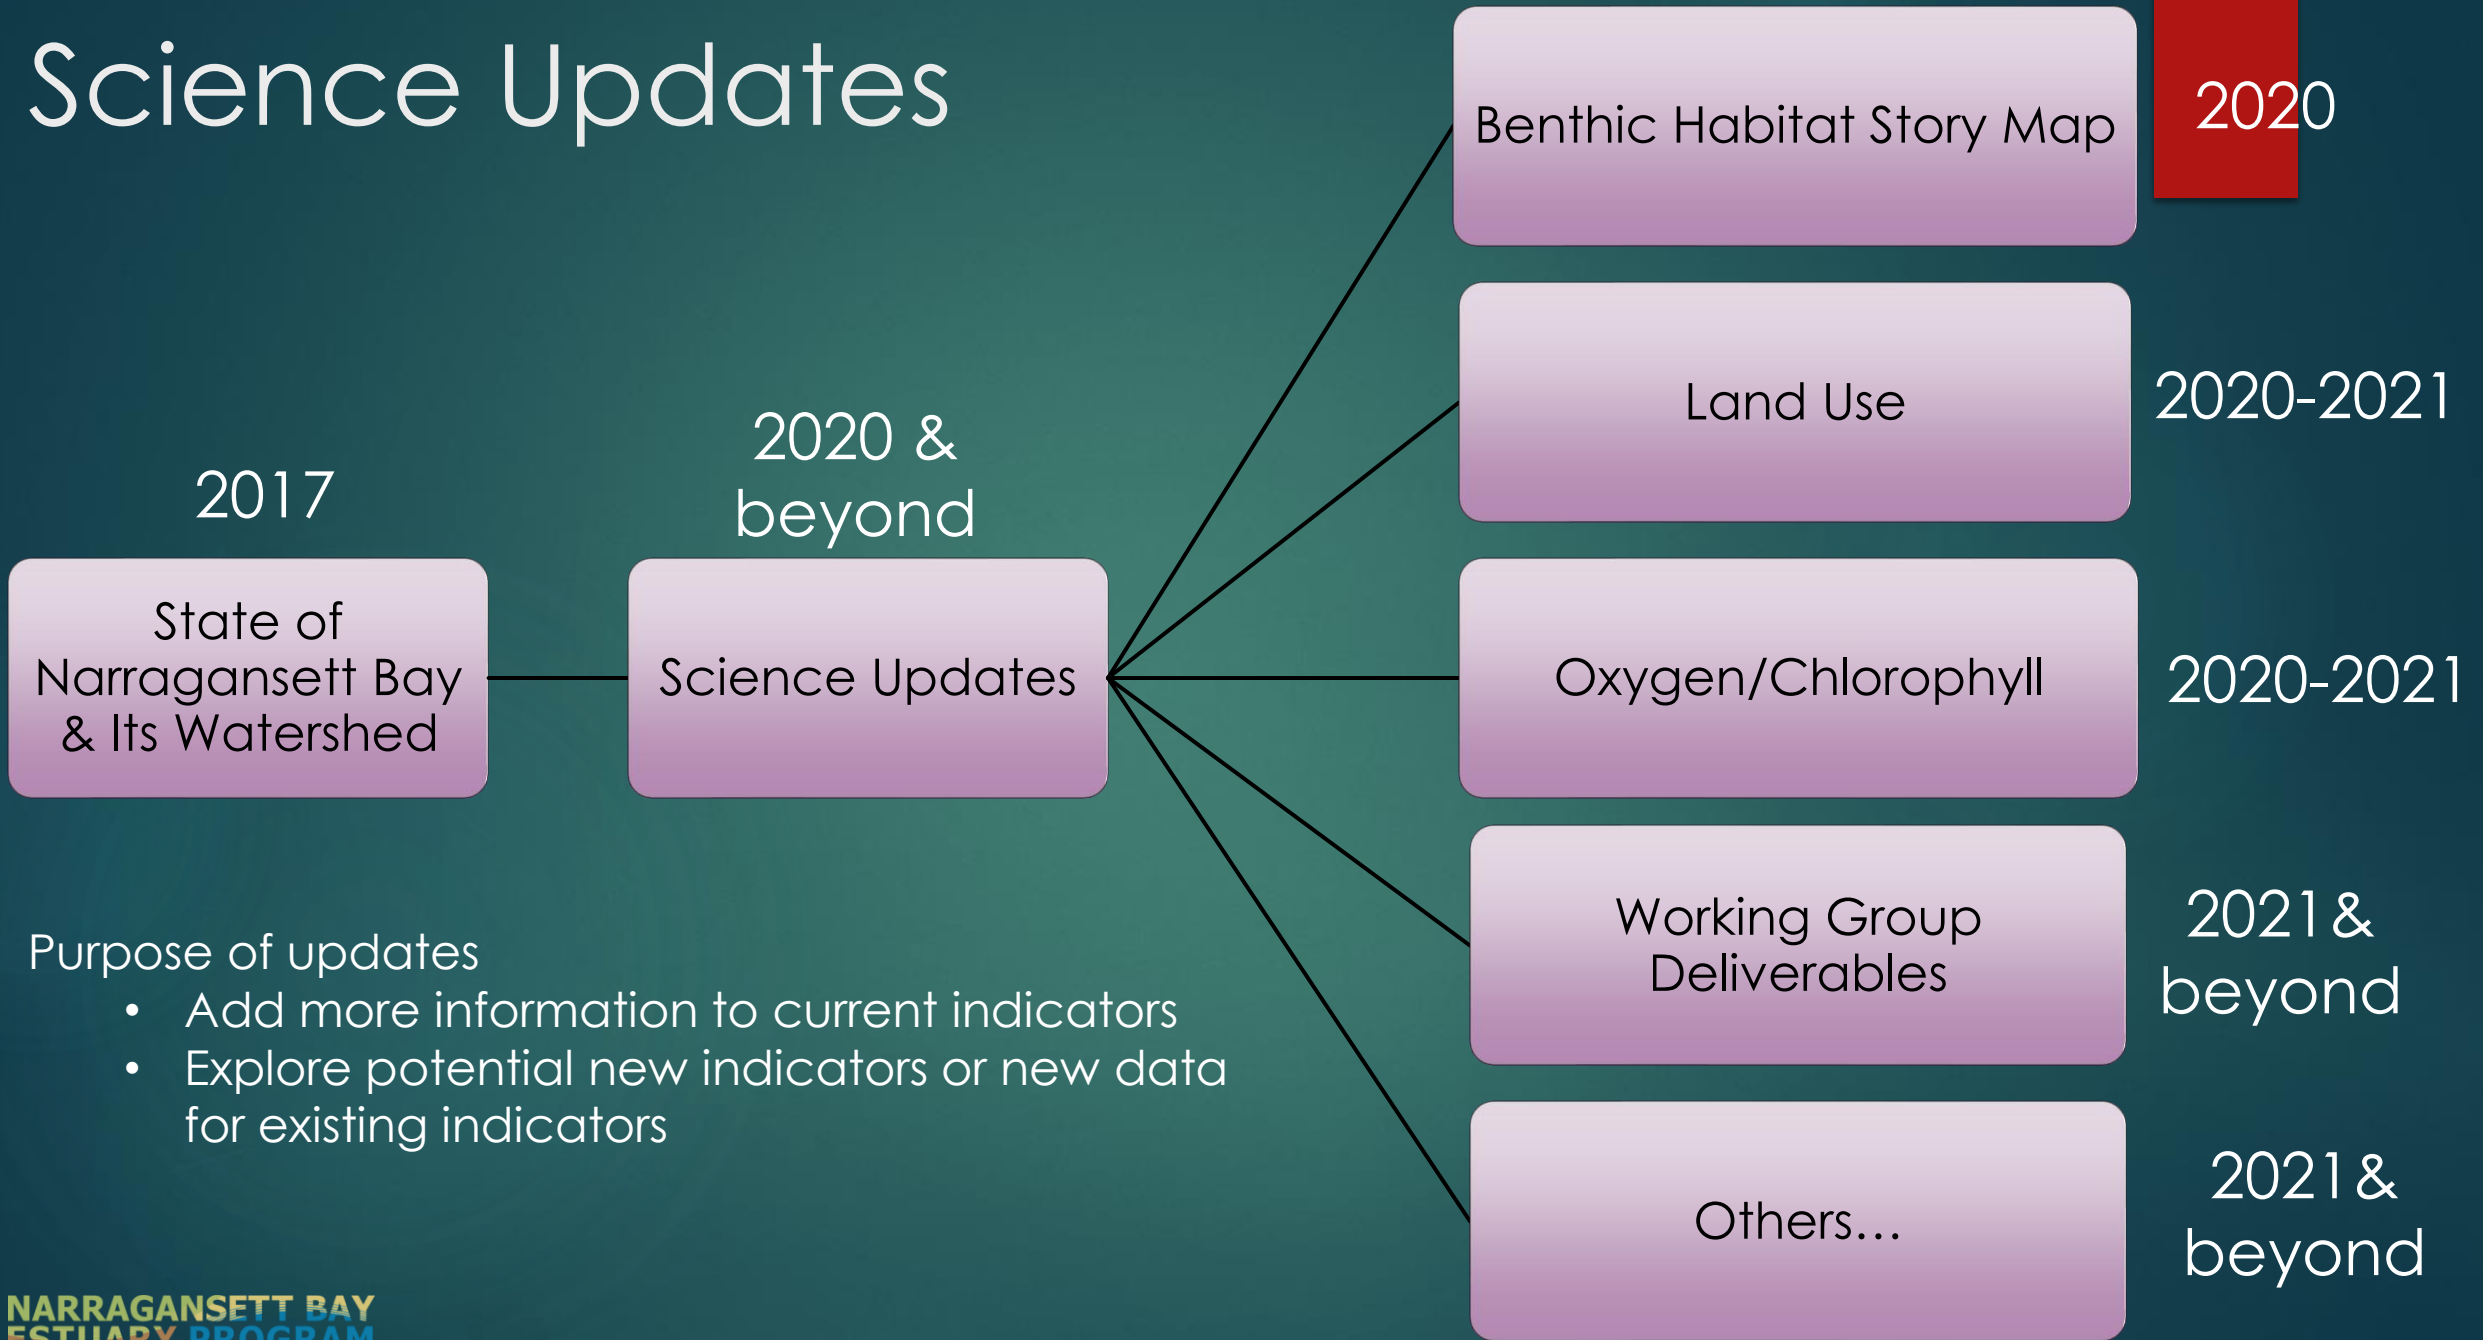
Science Updates

2017

State of Narragansett Bay & Its Watershed

2020 & beyond

Science Updates

Benthic Habitat Story Map

2020

Land Use

2020-2021

Oxygen/Chlorophyll

2020-2021

Working Group Deliverables

2021 & beyond

Others…

2021 & beyond

Purpose of updates
• Add more information to current indicators
• Explore potential new indicators or new data for existing indicators

NARRAGANSETT BAY ESTUARY PROGRAM